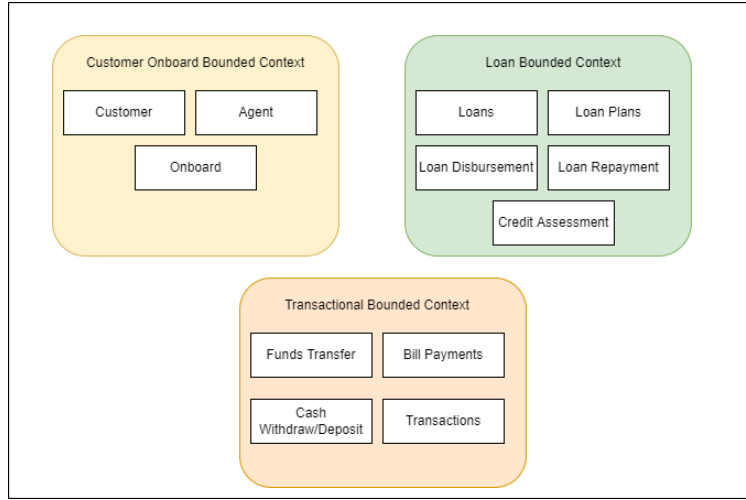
Customer Onboard Bounded Context

Customer

Agent

Onboard

Loan Bounded Context

Loans

Loan Plans

Loan Disbursement

Loan Repayment

Credit Assessment

Transactional Bounded Context

Funds Transfer

Bill Payments

Cash Withdraw/Deposit

Transactions